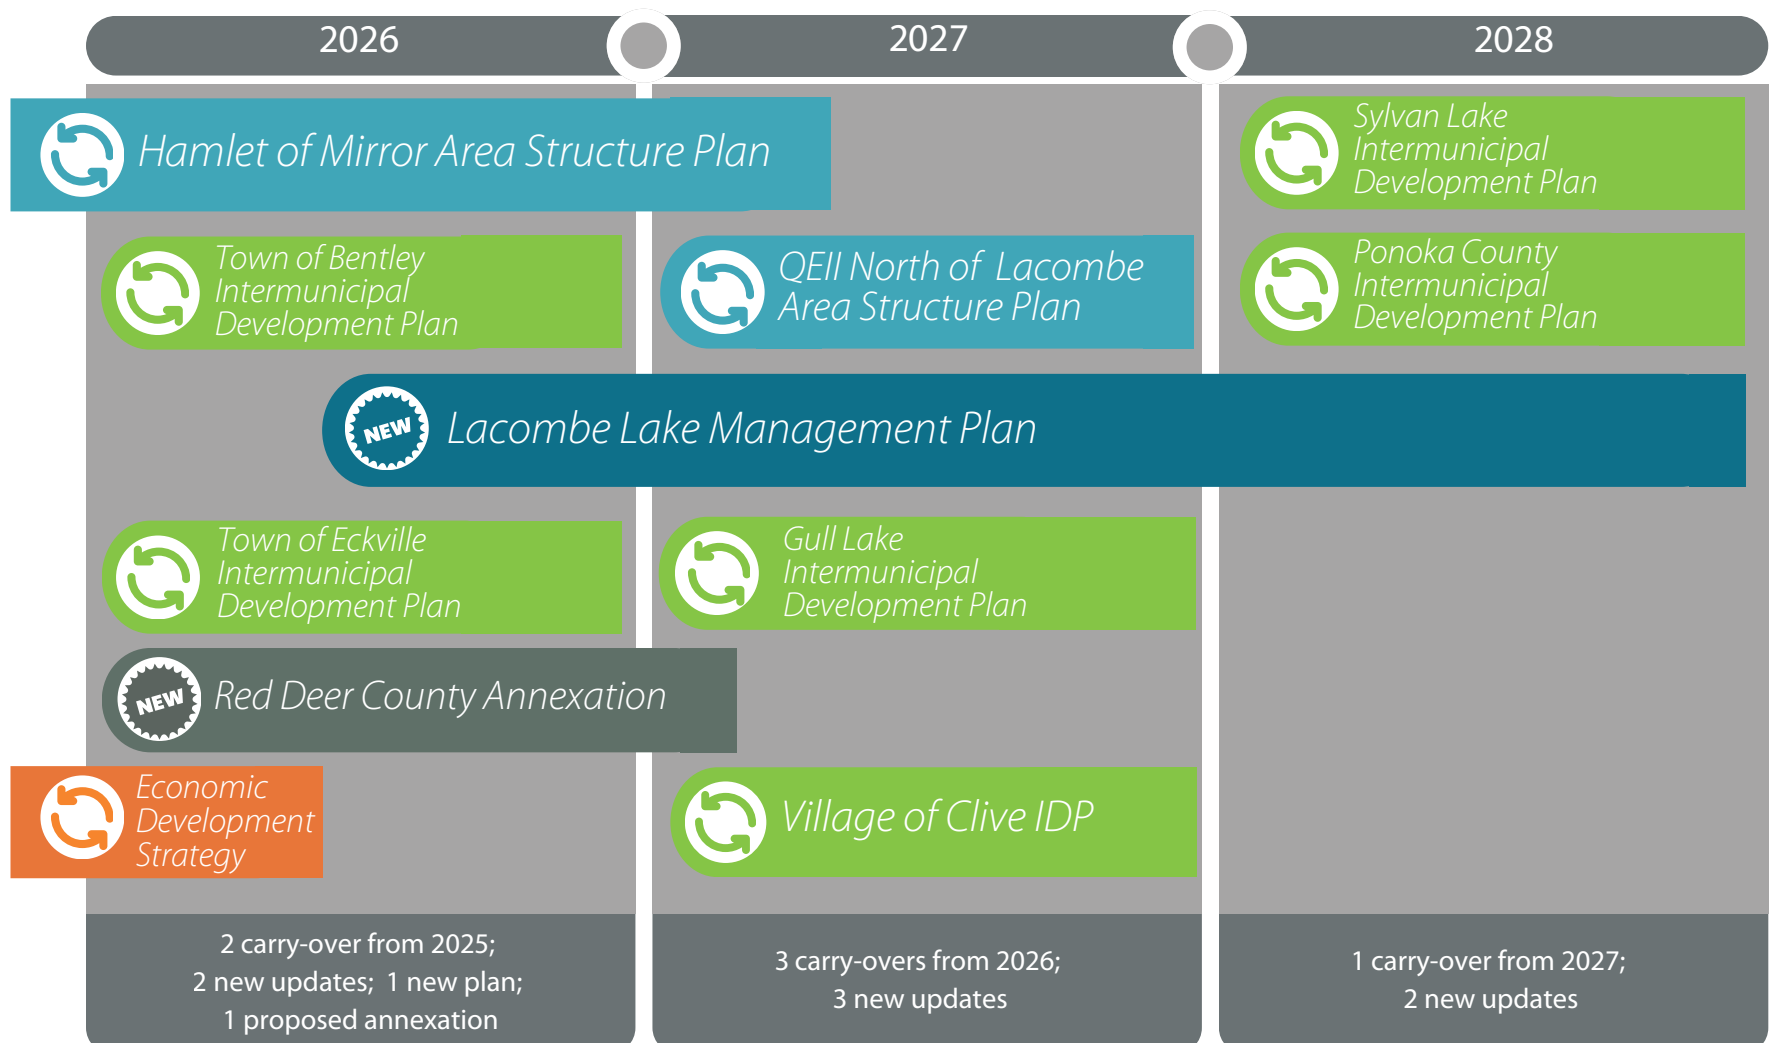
2026

2027

2028

Hamlet of Mirror Area Structure Plan

Sylvan Lake Intermunicipal Development Plan

Town of Bentley Intermunicipal Development Plan

QEII North of Lacombe Area Structure Plan

Ponoka County Intermunicipal Development Plan

NEW

Lacombe Lake Management Plan

Town of Eckville Intermunicipal Development Plan

Gull Lake Intermunicipal Development Plan

NEW

Red Deer County Annexation

Economic Development Strategy

Village of Clive IDP

2 carry-over from 2025;
2 new updates; 1 new plan;
1 proposed annexation

3 carry-overs from 2026;
3 new updates

1 carry-over from 2027;
2 new updates